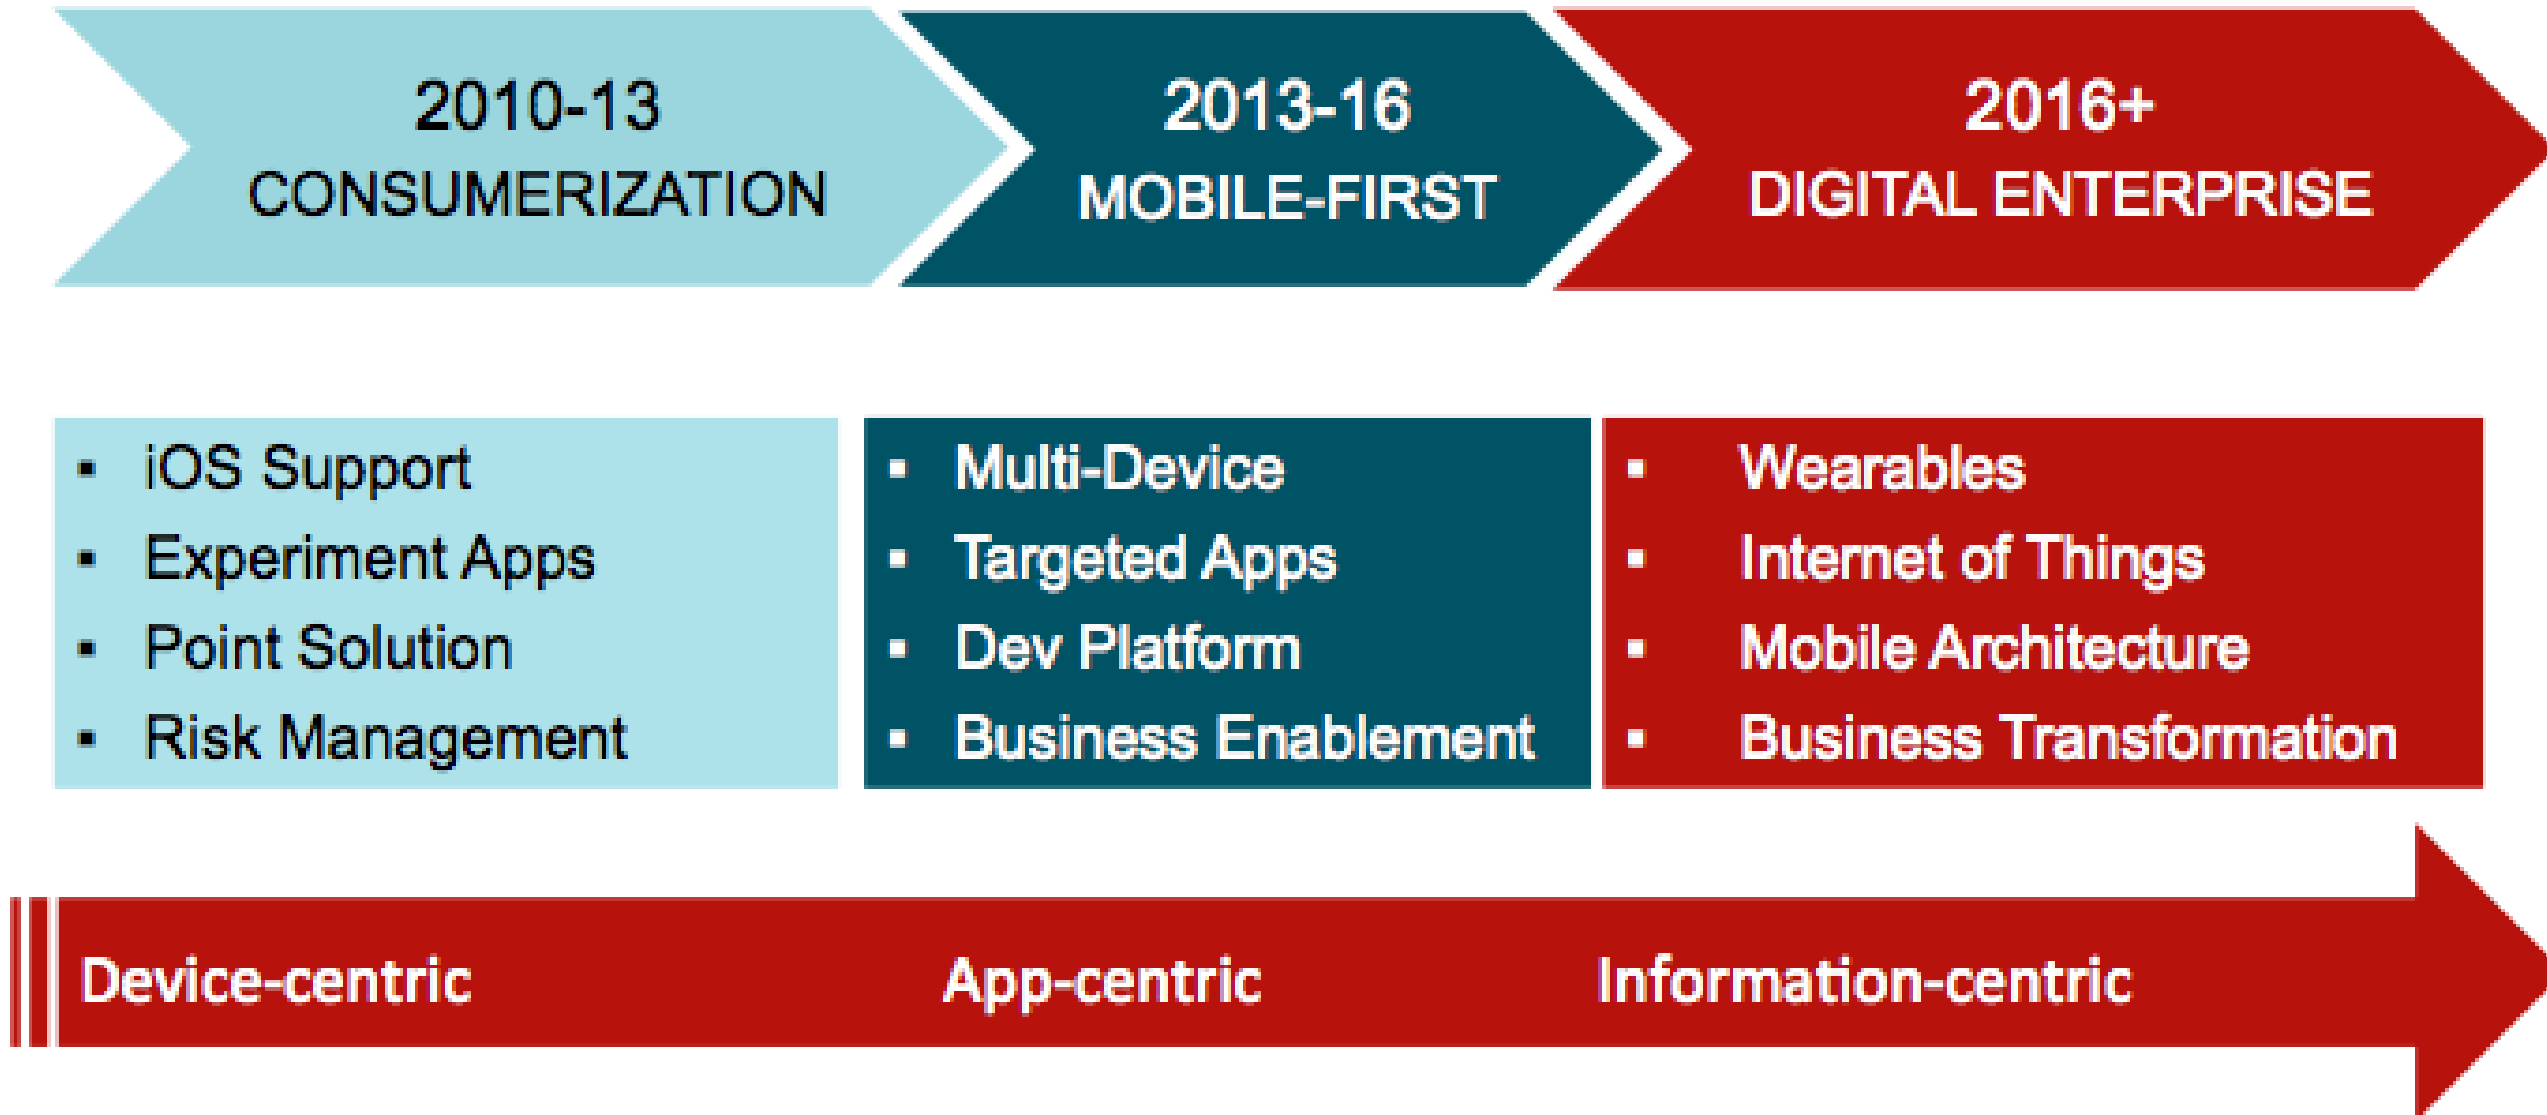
2010-13
CONSUMERIZATION

2013-16
MOBILE-FIRST

2016+
DIGITAL ENTERPRISE

- iOS Support
- Experiment Apps
- Point Solution
- Risk Management

- Multi-Device
- Targeted Apps
- Dev Platform
- Business Enablement

- Wearables
- Internet of Things
- Mobile Architecture
- Business Transformation

Device-centric

App-centric

Information-centric